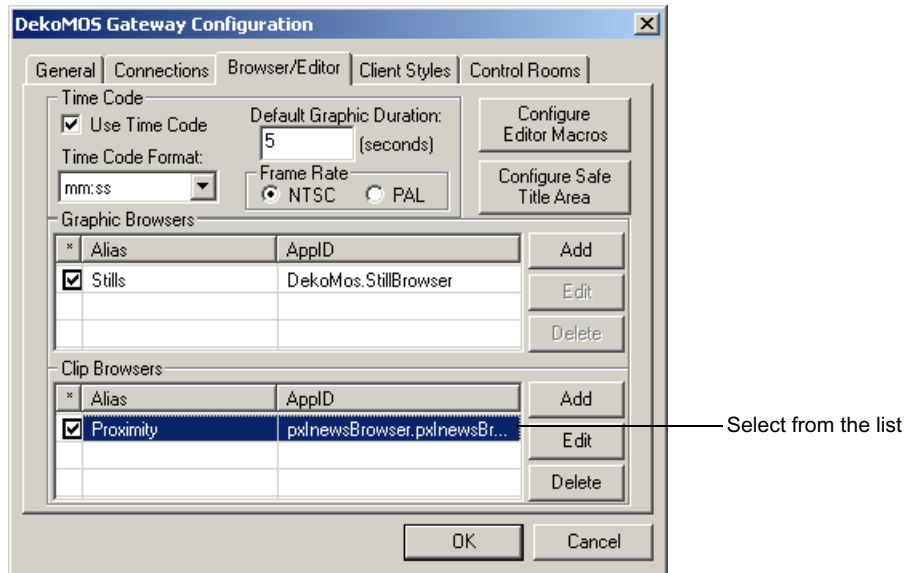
DekoMOS Gateway Configuration

General | Connections | Browser/Editor | Client Styles | Control Rooms

Time Code
☑ Use Time Code
Time Code Format:
mm:ss

Default Graphic Duration:
5 (seconds)

Frame Rate
NTSC PAL

Configure Editor Macros

Configure Safe Title Area

Graphic Browsers

| * | Alias | AppID |
|---|---|---|
| ☑ | Stills | DekoMos.StillBrowser |

Add
Edit
Delete

Clip Browsers

| * | Alias | AppID |
|---|---|---|
| ☑ | Proximity | pxlnewsBrowser.pxlnewsBr... |

Add
Edit
Delete

Select from the list

OK
Cancel